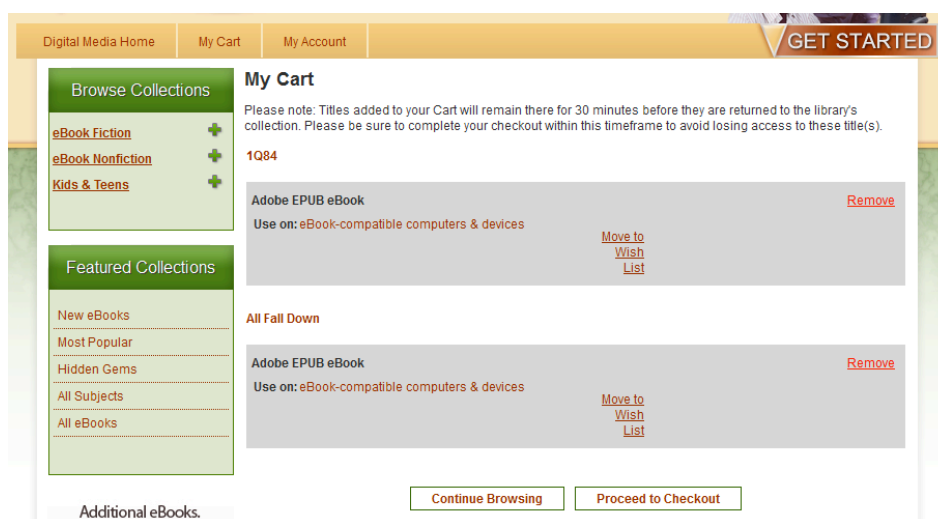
Digital Media Home
My Cart
My Account
GET STARTED

Browse Collections
eBook Fiction
eBook Nonfiction
Kids & Teens

Featured Collections
New eBooks
Most Popular
Hidden Gems
All Subjects
All eBooks

Additional eBooks.

My Cart

Please note: Titles added to your Cart will remain there for 30 minutes before they are returned to the library's collection. Please be sure to complete your checkout within this timeframe to avoid losing access to these title(s).

1Q84

Adobe EPUB eBook
Remove
Use on: eBook-compatible computers & devices
Move to Wish List

All Fall Down

Adobe EPUB eBook
Remove
Use on: eBook-compatible computers & devices
Move to Wish List

Continue Browsing
Proceed to Checkout